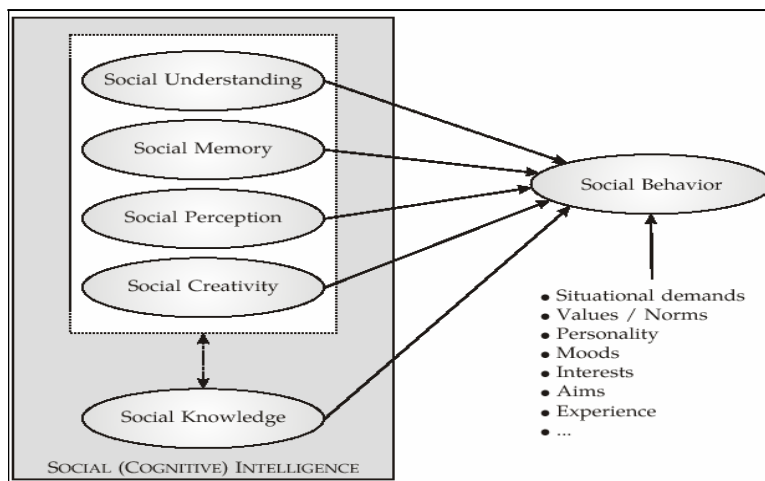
Social Understanding

Social Memory

Social Perception

Social Creativity

Social Knowledge

Social (Cognitive) Intelligence

Social Behavior

- Situational demands
- Values / Norms
- Personality
- Moods
- Interests
- Aims
- Experience
- ...